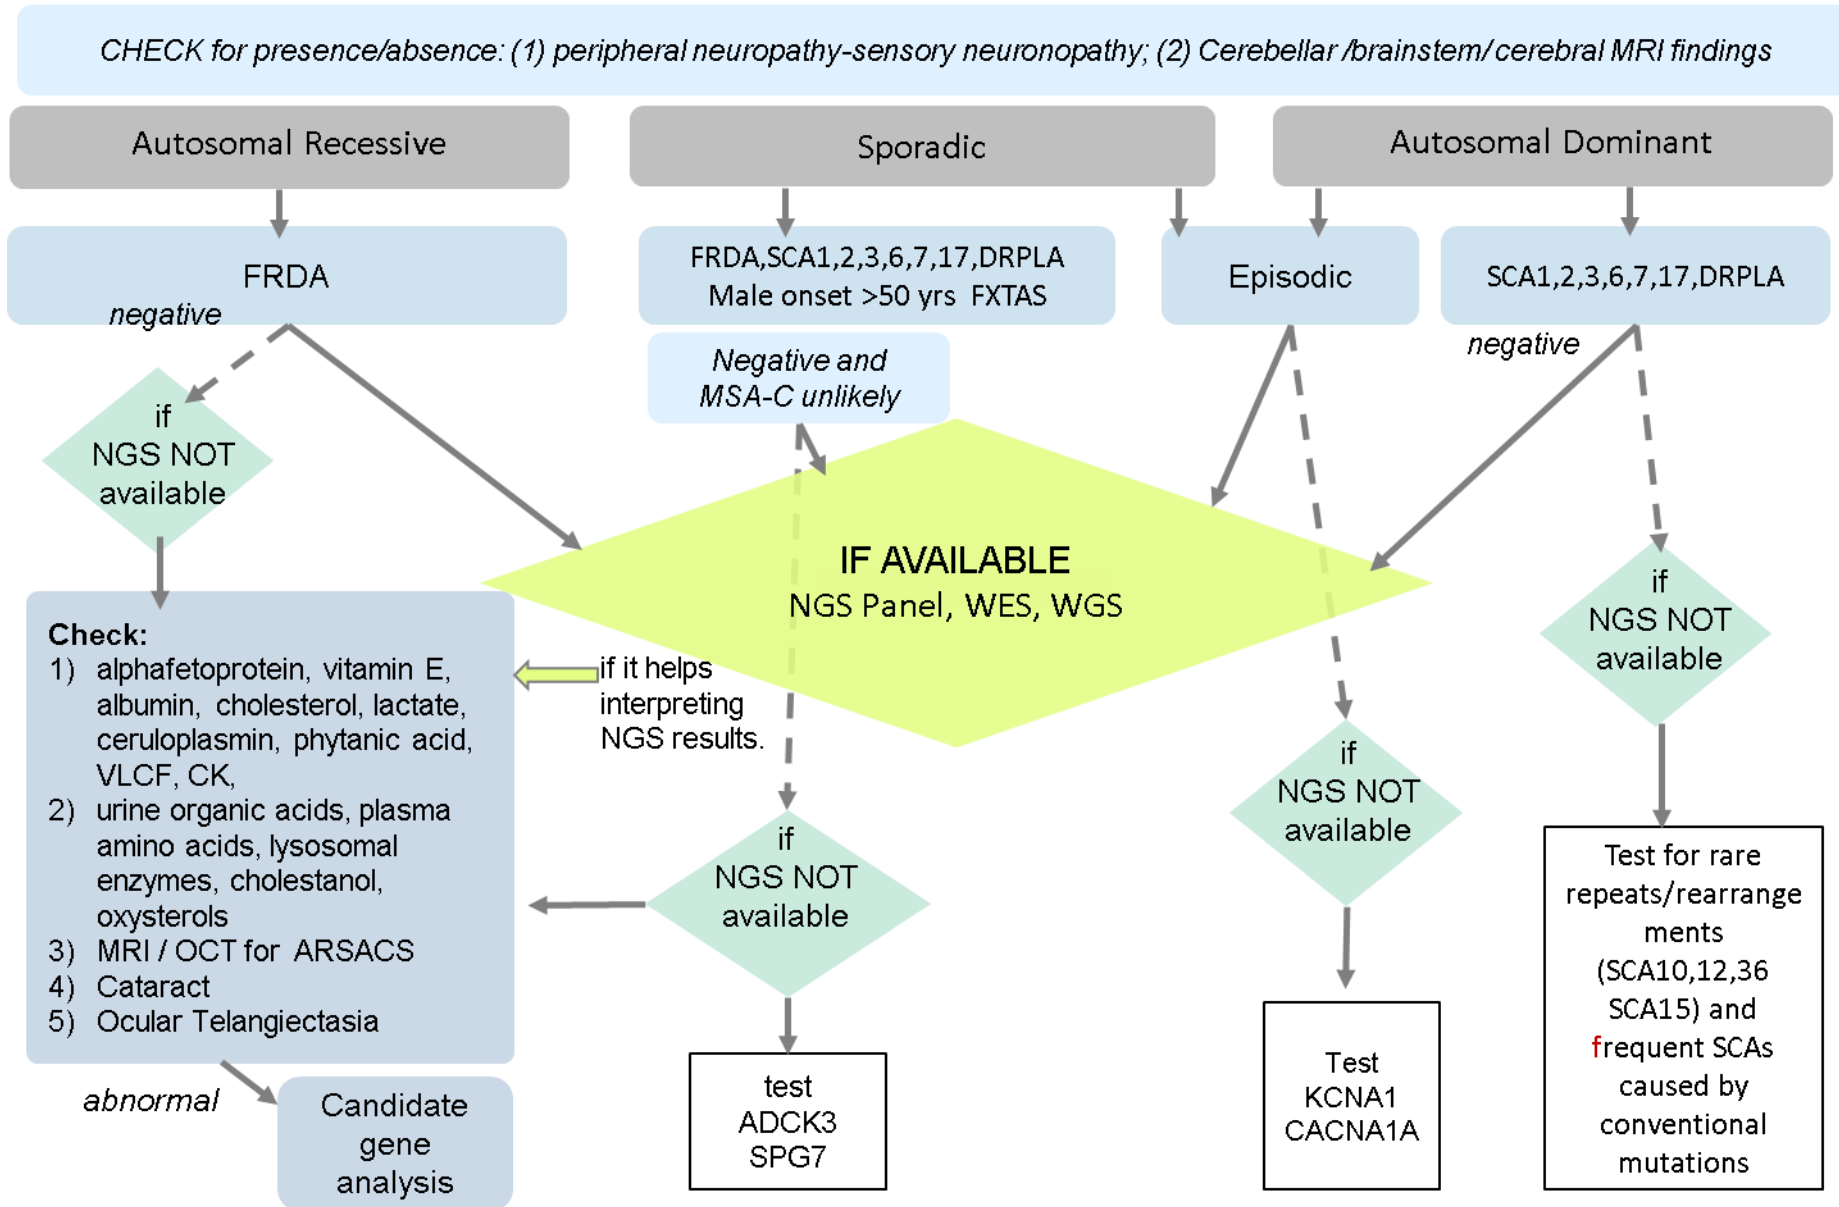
CHECK for presence/absence: (1) peripheral neuropathy-sensory neuronopathy; (2) Cerebellar /brainstem/ cerebral MRI findings

Autosomal Recessive

Sporadic

Autosomal Dominant

FRDA

negative

FRDA,SCA1,2,3,6,7,17,DRPLA
Male onset >50 yrs FXTAS

Episodic

SCA1,2,3,6,7,17,DRPLA

negative

Negative and MSA-C unlikely

if NGS NOT available

IF AVAILABLE
NGS Panel, WES, WGS

if NGS NOT available

Check:
1) alphafetoprotein, vitamin E, albumin, cholesterol, lactate, ceruloplasmin, phytanic acid, VLCF, CK,
2) urine organic acids, plasma amino acids, lysosomal enzymes, cholestanol, oxysterols
3) MRI / OCT for ARSACS
4) Cataract
5) Ocular Telangiectasia

if it helps interpreting NGS results.

if NGS NOT available

if NGS NOT available

Test for rare repeats/rearrangements (SCA10,12,36 SCA15) and frequent SCAs caused by conventional mutations

abnormal

Candidate gene analysis

test ADCK3 SPG7

Test KCNA1 CACNA1A